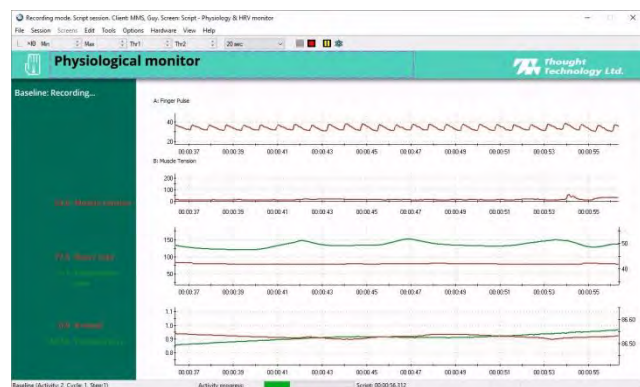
Recording mode. Script session. Client: MMS, Guy. Screen: Script - Physiology & HRV monitor

File Session Screens Edit Tools Options Hardware View Help

+80 Min Max Thr1 Thr2 20 sec

Physiological monitor

Thought Technology Ltd.

Baseline: Recording...

A: Finger Pulse

40
20

00:00:37 00:00:39 00:00:41 00:00:43 00:00:45 00:00:47 00:00:49 00:00:51 00:00:53 00:00:55

B: Muscle Tension

200
100
0

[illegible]

00:00:37 00:00:39 00:00:41 00:00:43 00:00:45 00:00:47 00:00:49 00:00:51 00:00:53 00:00:55

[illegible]

150
100
50

50
40

00:00:37 00:00:39 00:00:41 00:00:43 00:00:45 00:00:47 00:00:49 00:00:51 00:00:53 00:00:55

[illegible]

1.1
1
0.9
0.8

86.60
86.50

00:00:37 00:00:39 00:00:41 00:00:43 00:00:45 00:00:47 00:00:49 00:00:51 00:00:53 00:00:55

Baseline (Activity: 2, Cycle: 1, Step:1) Activity progress: Script: 00:00:56.112